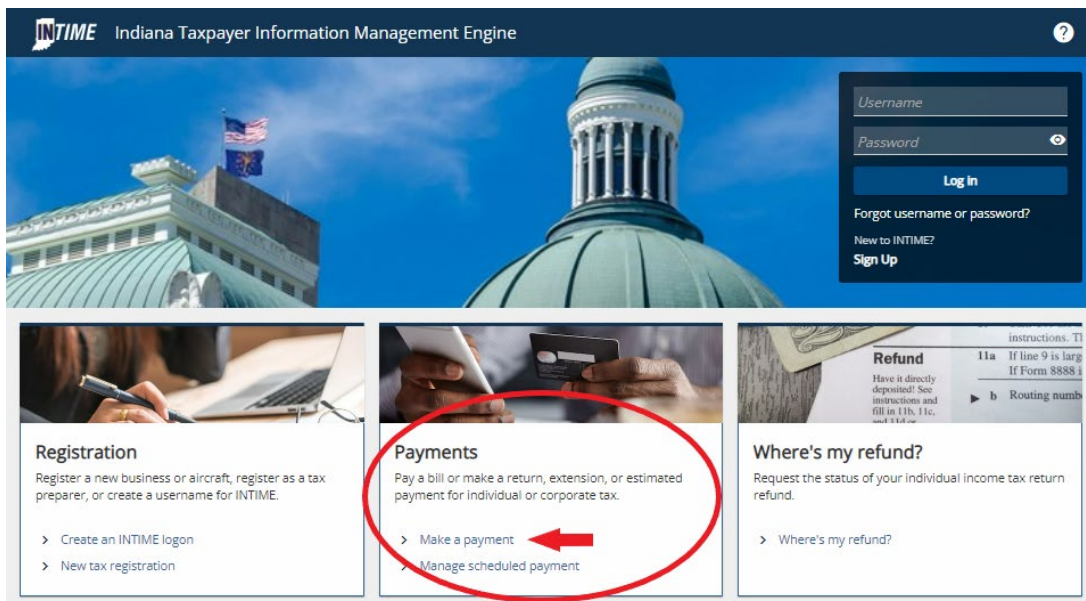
INTIME Indiana Taxpayer Information Management Engine

?

Username

Password

Log in

Forgot username or password?

New to INTIME?

Sign Up

Refund

Have it directly deposited! See instructions and fill in 11b, 11c, and 11d or

instructions. T

11a If line 9 is larg If Form 8888 i

b Routing numb

Registration

Register a new business or aircraft, register as a tax preparer, or create a username for INTIME.

> Create an INTIME logon

> New tax registration

Payments

Pay a bill or make a return, extension, or estimated payment for individual or corporate tax.

> Make a payment

> Manage scheduled payment

Where's my refund?

Request the status of your individual income tax return refund.

> Where's my refund?